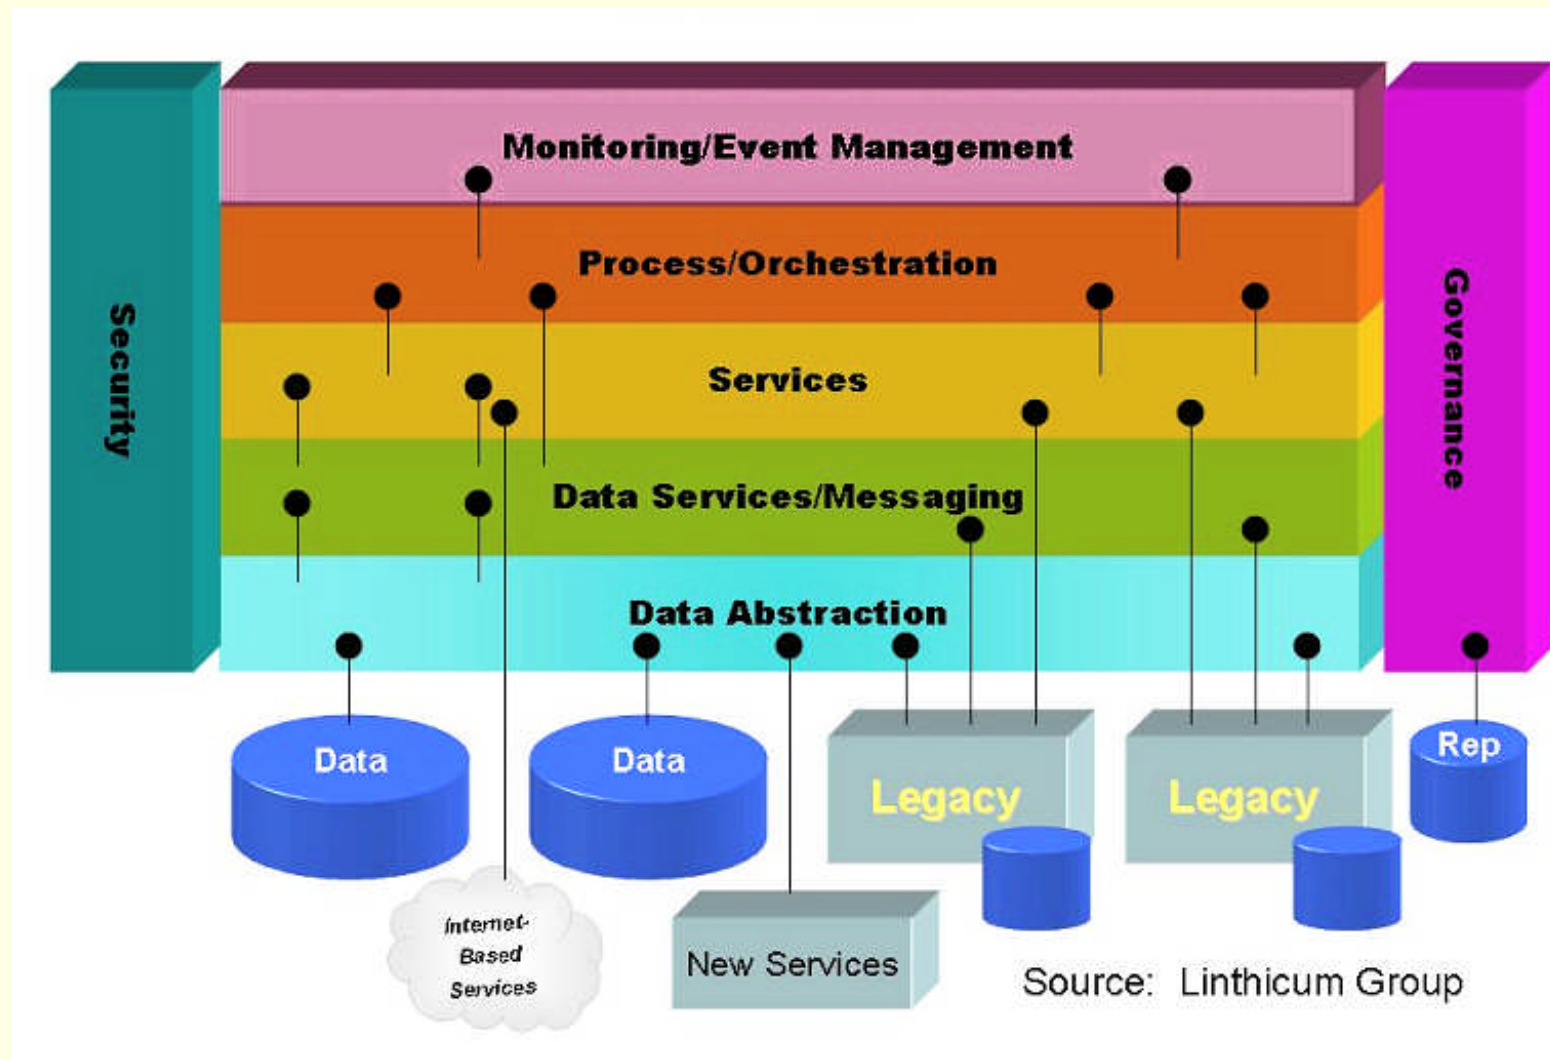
Security

Monitoring/Event Management

Process/Orchestration

Services

Data Services/Messaging

Data Abstraction

Governance

Data

Data

Legacy

Legacy

Rep

Internet-Based Services

New Services

Source: Linthicum Group